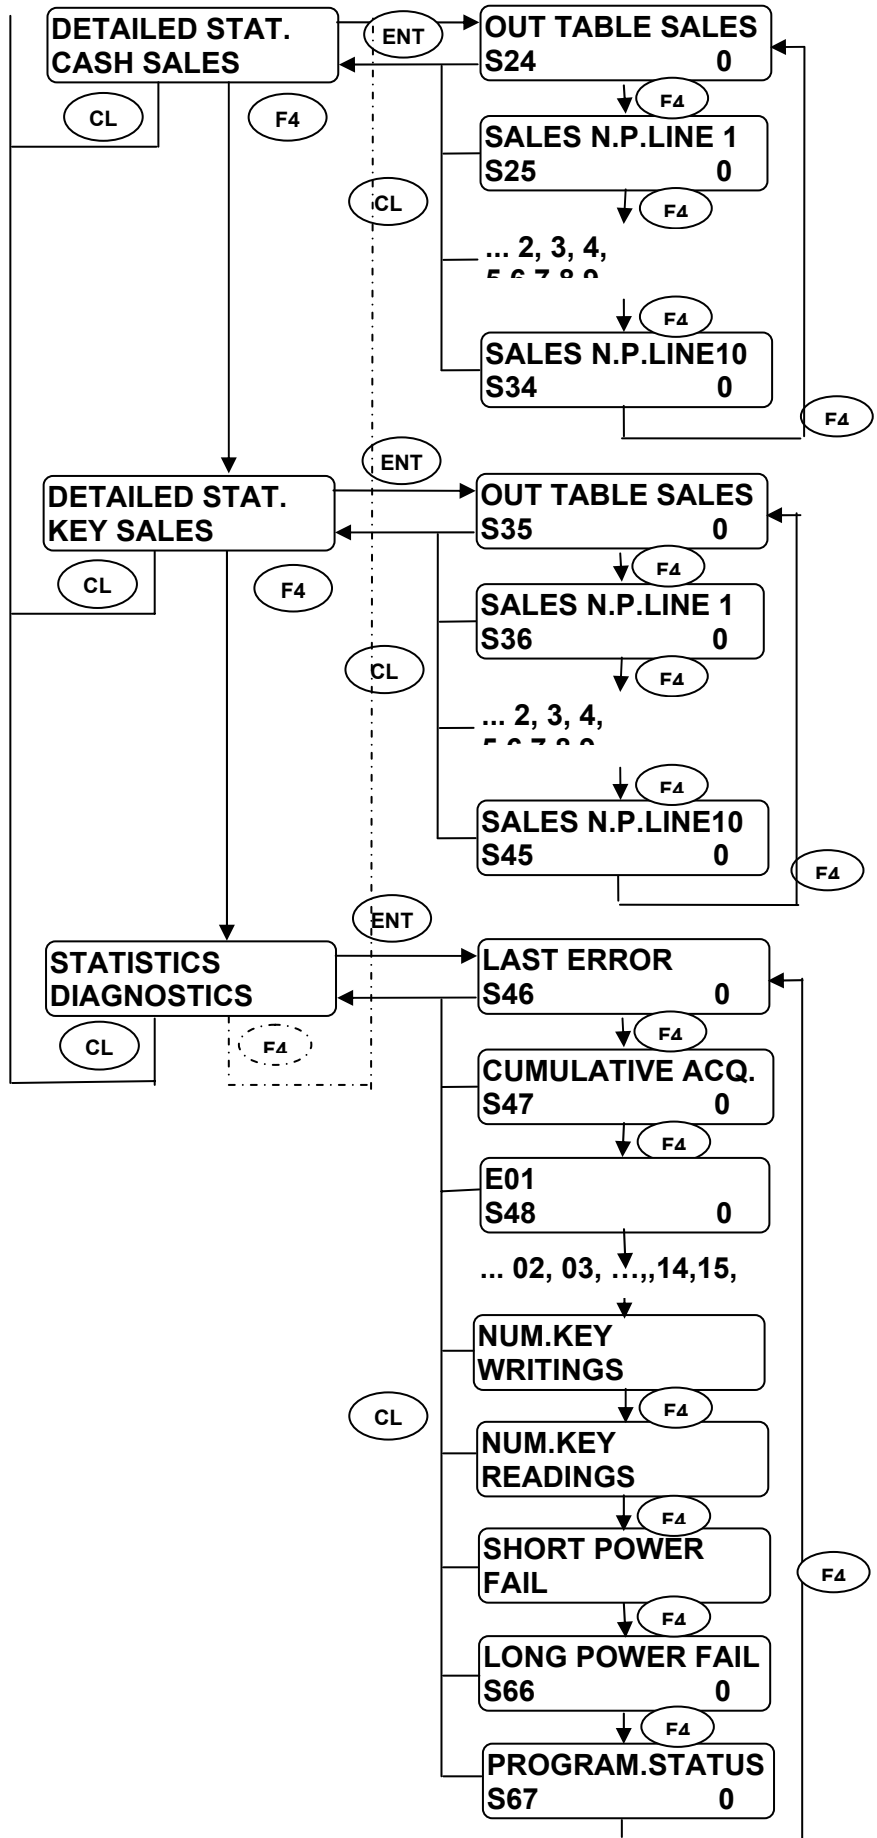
DETAILED STAT.
CASH SALES

ENT

OUT TABLE SALES
S24 0

CL

F4

F4

SALES N.P.LINE 1
S25 0

CL

F4

... 2, 3, 4,
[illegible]

F4

SALES N.P.LINE10
S34 0

F4

ENT

DETAILED STAT.
KEY SALES

OUT TABLE SALES
S35 0

CL

F4

F4

SALES N.P.LINE 1
S36 0

CL

F4

... 2, 3, 4,
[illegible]

F4

SALES N.P.LINE10
S45 0

F4

ENT

STATISTICS
DIAGNOSTICS

LAST ERROR
S46 0

CL

F4

F4

CUMULATIVE ACQ.
S47 0

F4

E01
S48 0

... 02, 03, …,,14,15,

NUM.KEY
WRITINGS

CL

F4

NUM.KEY
READINGS

F4

SHORT POWER
FAIL

F4

F4

LONG POWER FAIL
S66 0

F4

PROGRAM.STATUS
S67 0